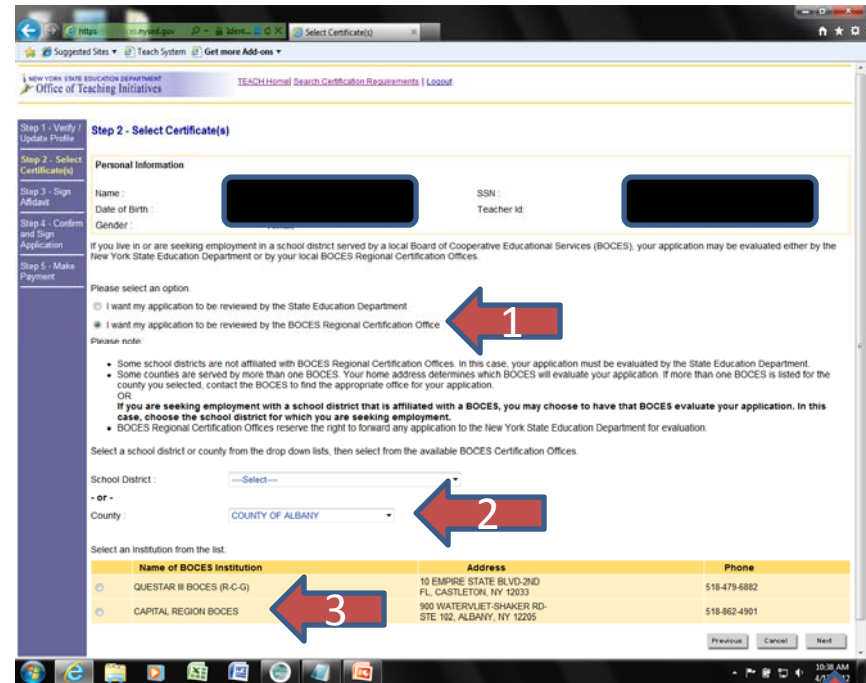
https ...cs.nysed.gov  Ident... Select Certificate(s)

Suggested Sites ▾ Teach System Get more Add-ons ▾

NEW YORK STATE EDUCATION DEPARTMENT
Office of Teaching Initiatives

TEACH Home | Search Certification Requirements | Logout

Step 1 - Verify / Update Profile
Step 2 - Select Certificate(s)
Step 3 - Sign Affidavit
Step 4 - Confirm and Sign Application
Step 5 - Make Payment

Step 2 - Select Certificate(s)

Personal Information

Name :
Date of Birth :
Gender :
SSN :
Teacher Id:

If you live in or are seeking employment in a school district served by a local Board of Cooperative Educational Services (BOCES), your application may be evaluated either by the New York State Education Department or by your local BOCES Regional Certification Offices.

Please select an option.

I want my application to be reviewed by the State Education Department

I want my application to be reviewed by the BOCES Regional Certification Office

1

Please note:

- Some school districts are not affiliated with BOCES Regional Certification Offices. In this case, your application must be evaluated by the State Education Department.
- Some counties are served by more than one BOCES. Your home address determines which BOCES will evaluate your application. If more than one BOCES is listed for the county you selected, contact the BOCES to find the appropriate office for your application.
OR
If you are seeking employment with a school district that is affiliated with a BOCES, you may choose to have that BOCES evaluate your application. In this case, choose the school district for which you are seeking employment.
- BOCES Regional Certification Offices reserve the right to forward any application to the New York State Education Department for evaluation.

Select a school district or county from the drop down lists, then select from the available BOCES Certification Offices.

School District : ---Select---
- or -
County : COUNTY OF ALBANY

2

Select an institution from the list.

| | Name of BOCES Institution | Address | Phone |
|---|---|---|---|
| | QUESTAR III BOCES (R-C-G) | 10 EMPIRE STATE BLVD-2ND FL, CASTLETON, NY 12033 | 518-479-6882 |
| | CAPITAL REGION BOCES | 900 WATERVLIET-SHAKER RD-STE 102, ALBANY, NY 12205 | 518-862-4901 |

3

Previous Cancel Next

10:38 AM
4/1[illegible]12